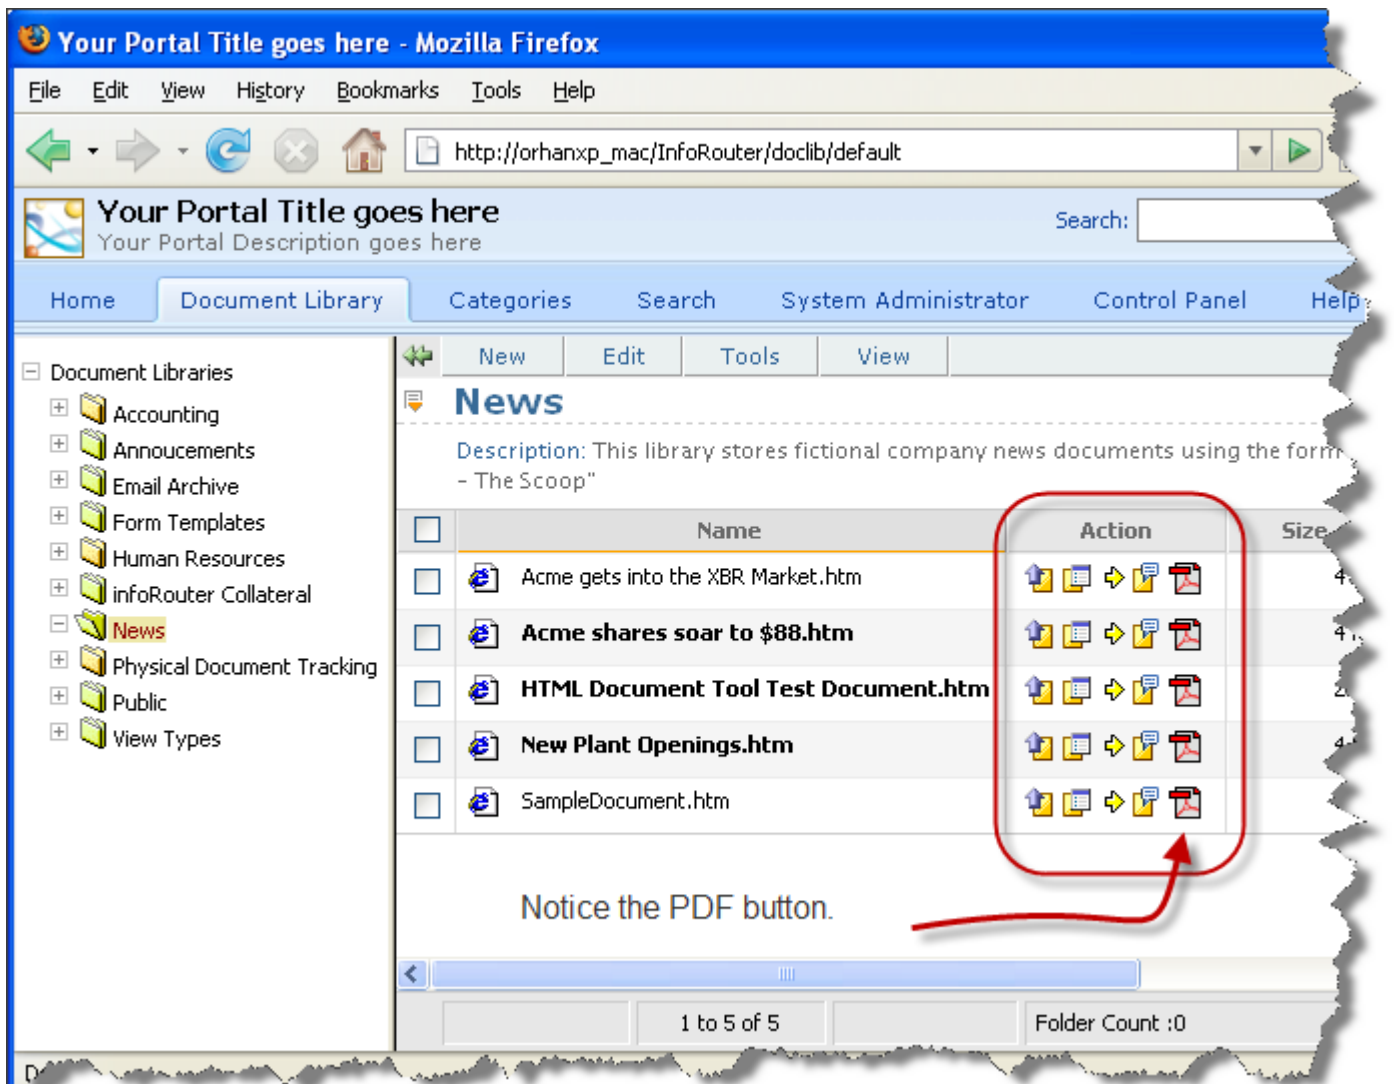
Your Portal Title goes here - Mozilla Firefox

File Edit View History Bookmarks Tools Help

http://orhanxp_mac/InfoRouter/doclib/default

Your Portal Title goes here
Your Portal Description goes here

Search:

Home | Document Library | Categories | Search | System Administrator | Control Panel | Help

Document Libraries
Accounting
Annoucements
Email Archive
Form Templates
Human Resources
infoRouter Collateral
News
Physical Document Tracking
Public
View Types

New | Edit | Tools | View

News

Description: This library stores fictional company news documents using the form
- The Scoop"

| | Name | Action | Size |
|---|---|---|---|
| | Acme gets into the XBR Market.htm | | 4 |
| | Acme shares soar to $88.htm | | 4 |
| | HTML Document Tool Test Document.htm | | 2 |
| | New Plant Openings.htm | | 4 |
| | SampleDocument.htm | | |

Notice the PDF button.

1 to 5 of 5

Folder Count :0

D